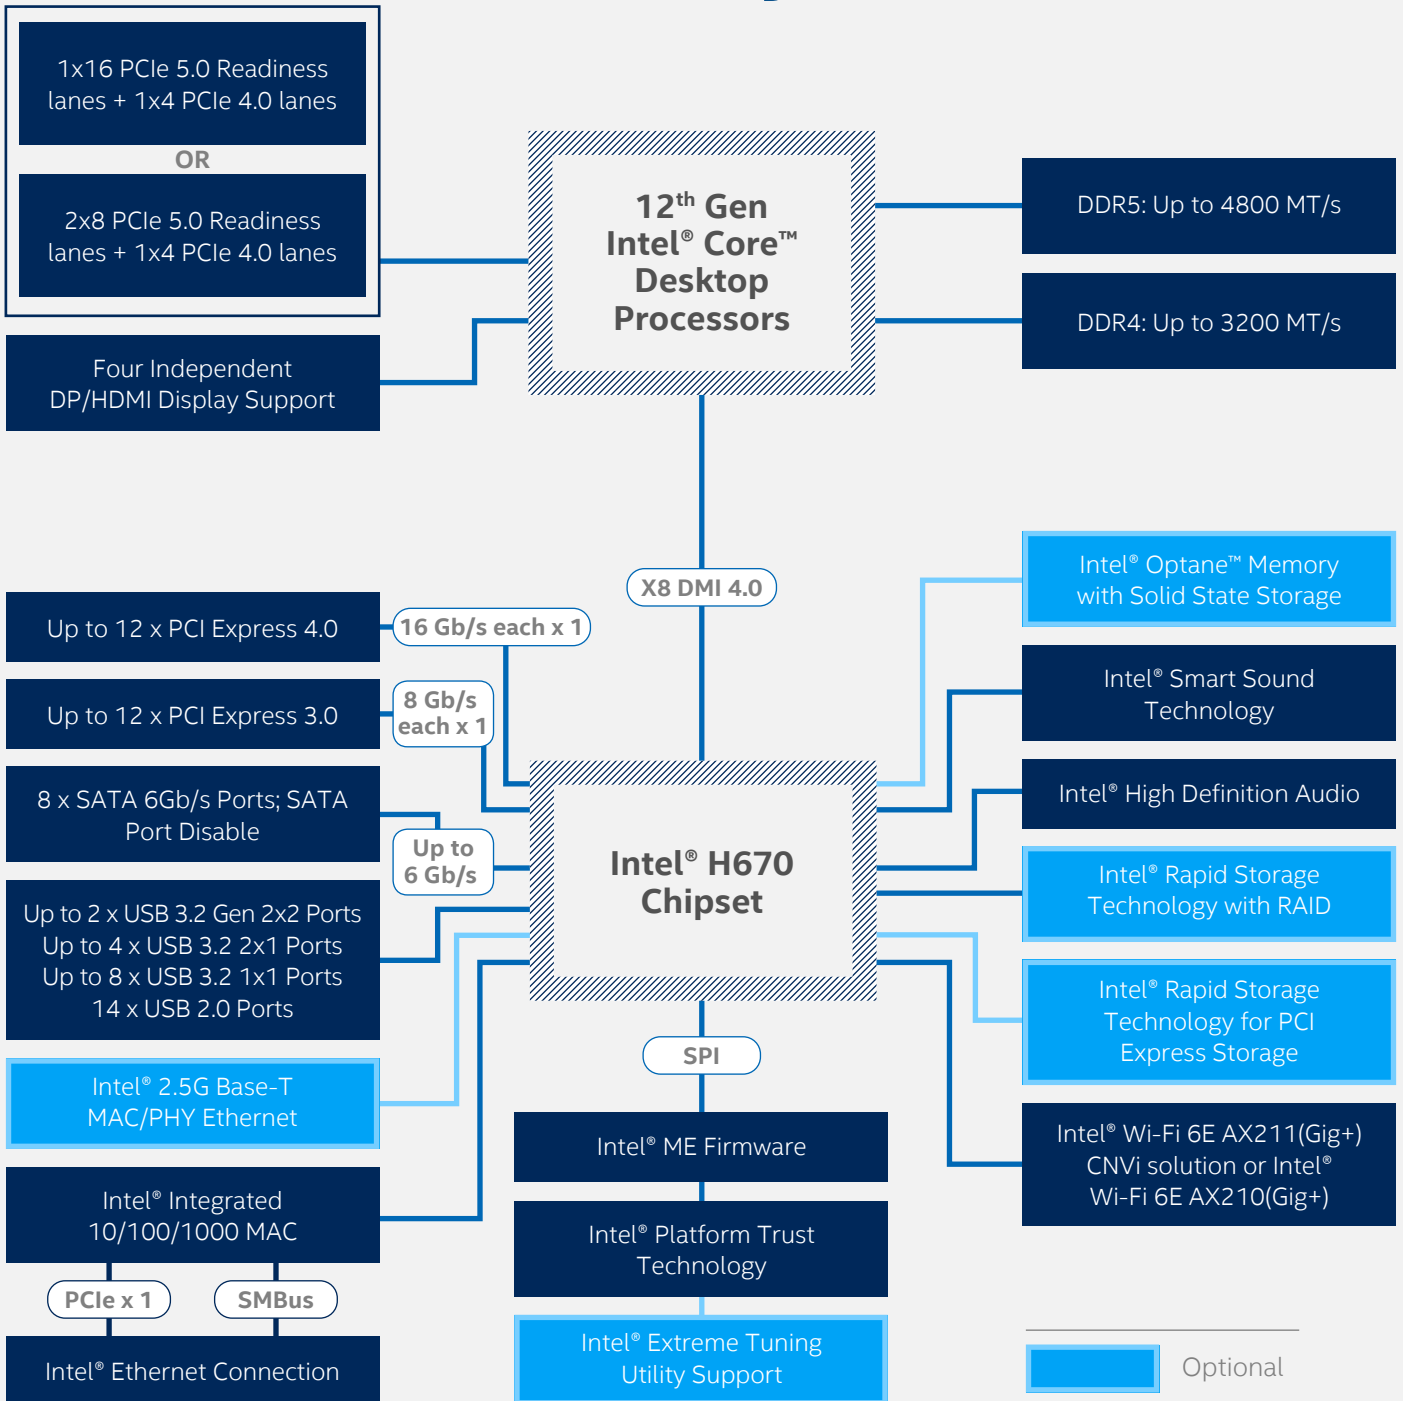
1x16 PCIe 5.0 Readiness lanes + 1x4 PCIe 4.0 lanes

OR

2x8 PCIe 5.0 Readiness lanes + 1x4 PCIe 4.0 lanes

12$^{th}$ Gen Intel® Core™ Desktop Processors

DDR5: Up to 4800 MT/s

DDR4: Up to 3200 MT/s

Four Independent DP/HDMI Display Support

X8 DMI 4.0

Intel® Optane™ Memory with Solid State Storage

Up to 12 x PCI Express 4.0

16 Gb/s each x 1

Intel® Smart Sound Technology

Up to 12 x PCI Express 3.0

8 Gb/s each x 1

Intel® High Definition Audio

8 x SATA 6Gb/s Ports; SATA Port Disable

Up to 6 Gb/s

Intel® H670 Chipset

Intel® Rapid Storage Technology with RAID

Up to 2 x USB 3.2 Gen 2x2 Ports
Up to 4 x USB 3.2 2x1 Ports
Up to 8 x USB 3.2 1x1 Ports
14 x USB 2.0 Ports

Intel® Rapid Storage Technology for PCI Express Storage

Intel® 2.5G Base-T MAC/PHY Ethernet

SPI

Intel® ME Firmware

Intel® Wi-Fi 6E AX211(Gig+) CNVi solution or Intel® Wi-Fi 6E AX210(Gig+)

Intel® Integrated 10/100/1000 MAC

Intel® Platform Trust Technology

PCIe x 1

SMBus

Intel® Extreme Tuning Utility Support

Intel® Ethernet Connection

Optional